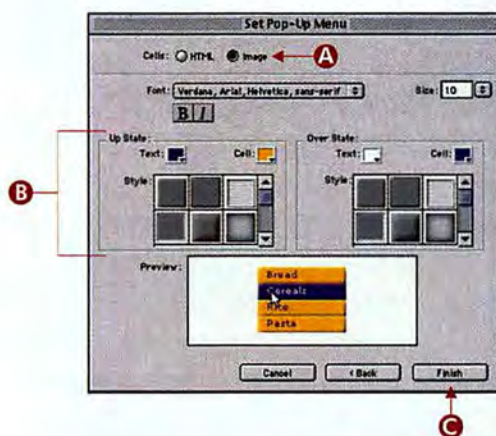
Set Pop-Up Menu

Cells: HTML Image

A

Font: Verdana, Arial, Helvetica, sans-serif

Size: 10

B I

Up State:

Text:

Cell:

Style:

Over State:

Text:

Cell:

Style:

B

Preview:

Bread

Cereals

Rice

Pasta

Cancel

< Back

Finish

C